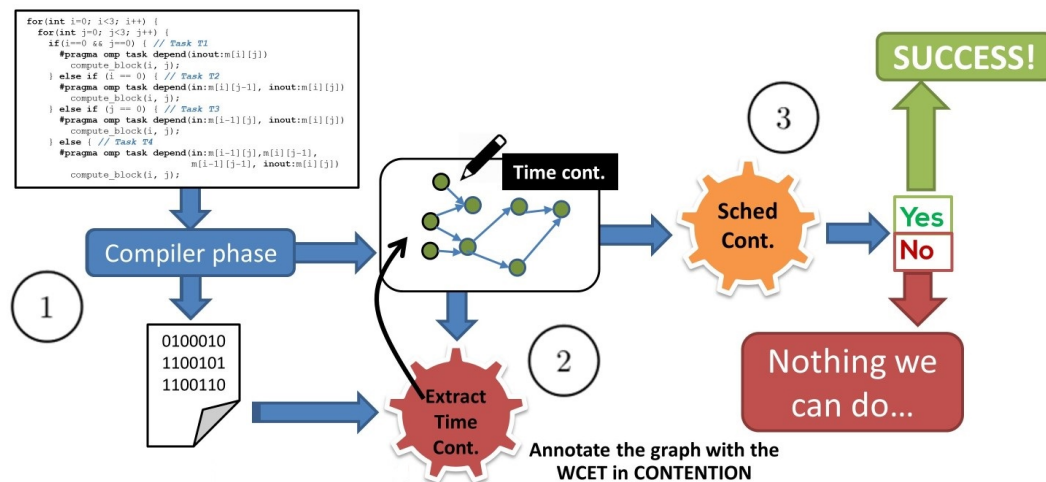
for(int i=0; i<3; i++) {
  for(int j=0; j<3; j++) {
    if(i==0 && j==0) { // Task T1
      #pragma omp task depend(inout:m[i][j])
        compute_block(i, j);
    } else if (i == 0) { // Task T2
      #pragma omp task depend(in:m[i][j-1], inout:m[i][j])
        compute_block(i, j);
    } else if (j == 0) { // Task T3
      #pragma omp task depend(in:m[i-1][j], inout:m[i][j])
        compute_block(i, j);
    } else { // Task T4
      #pragma omp task depend(in:m[i-1][j],m[i][j-1], m[i-1][j-1], inout:m[i][j])
        compute_block(i, j);

Compiler phase

1

0100010
1100101
1100110

Time cont.

Extract Time Cont.

2

Annotate the graph with the WCET in CONTENTION

3

Sched Cont.

SUCCESS!

Yes

No

Nothing we can do...